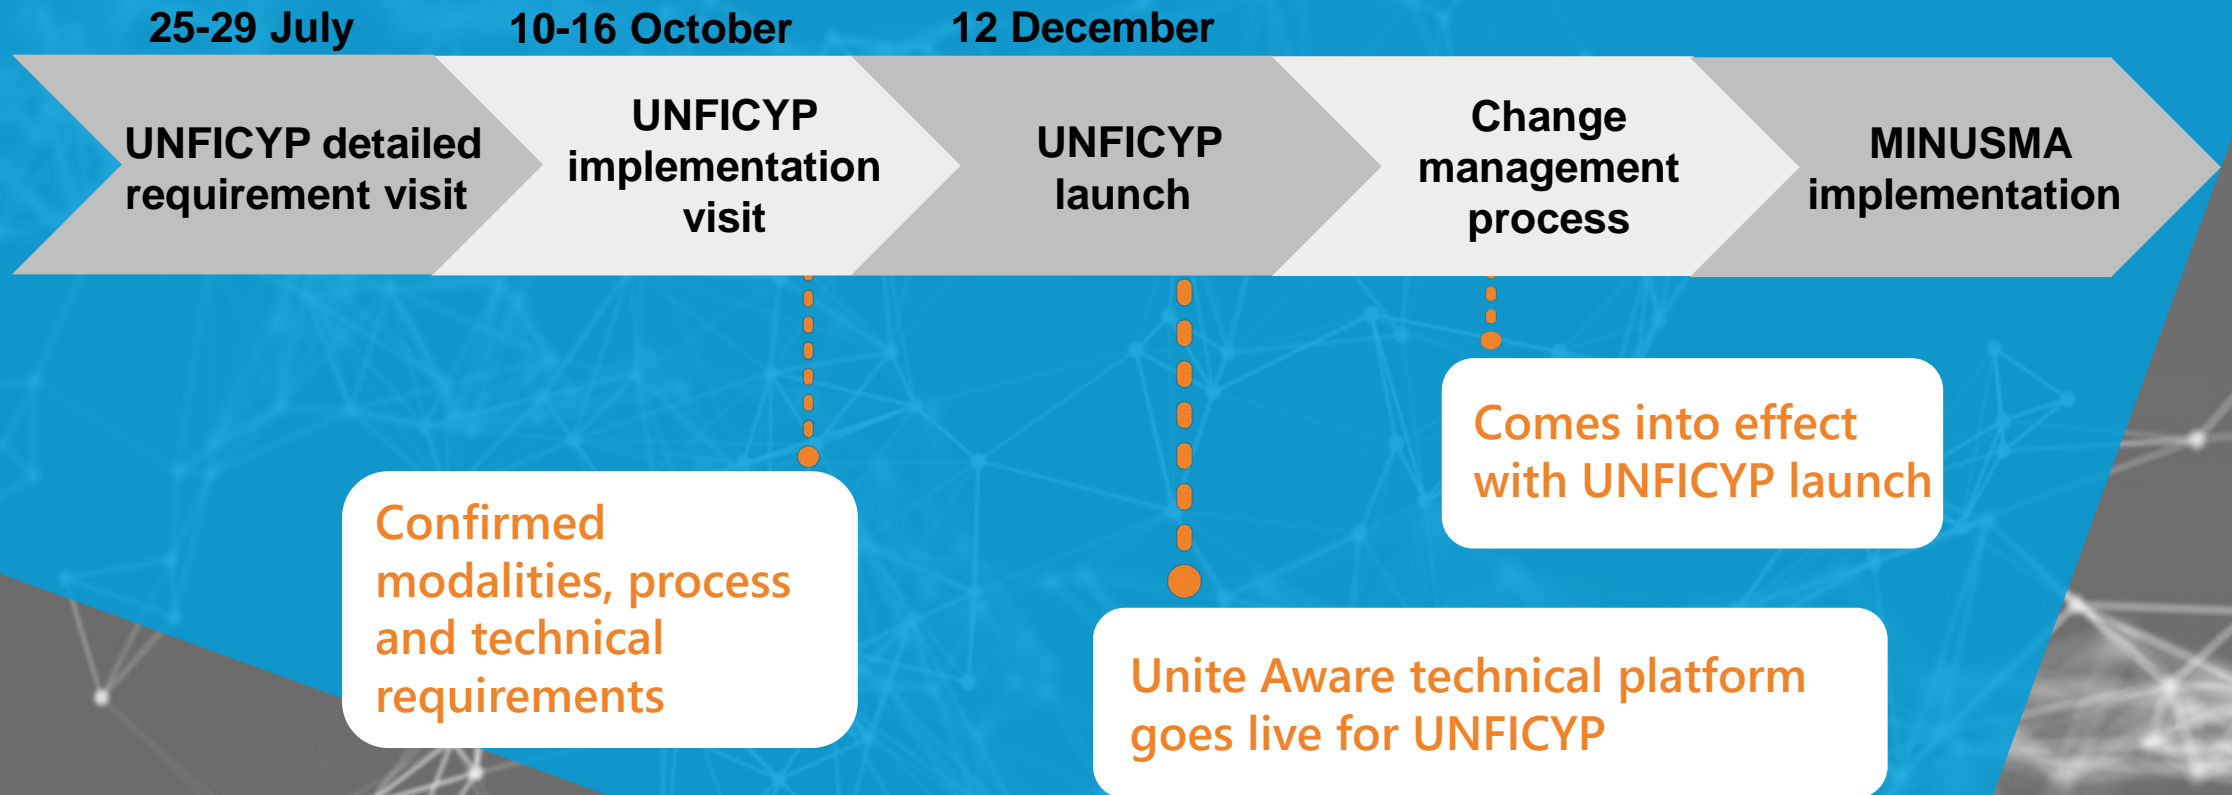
25-29 July

10-16 October

12 December

UNFICYP detailed requirement visit

UNFICYP implementation visit

UNFICYP launch

Change management process

MINUSMA implementation

Comes into effect with UNFICYP launch

Confirmed modalities, process and technical requirements

Unite Aware technical platform goes live for UNFICYP